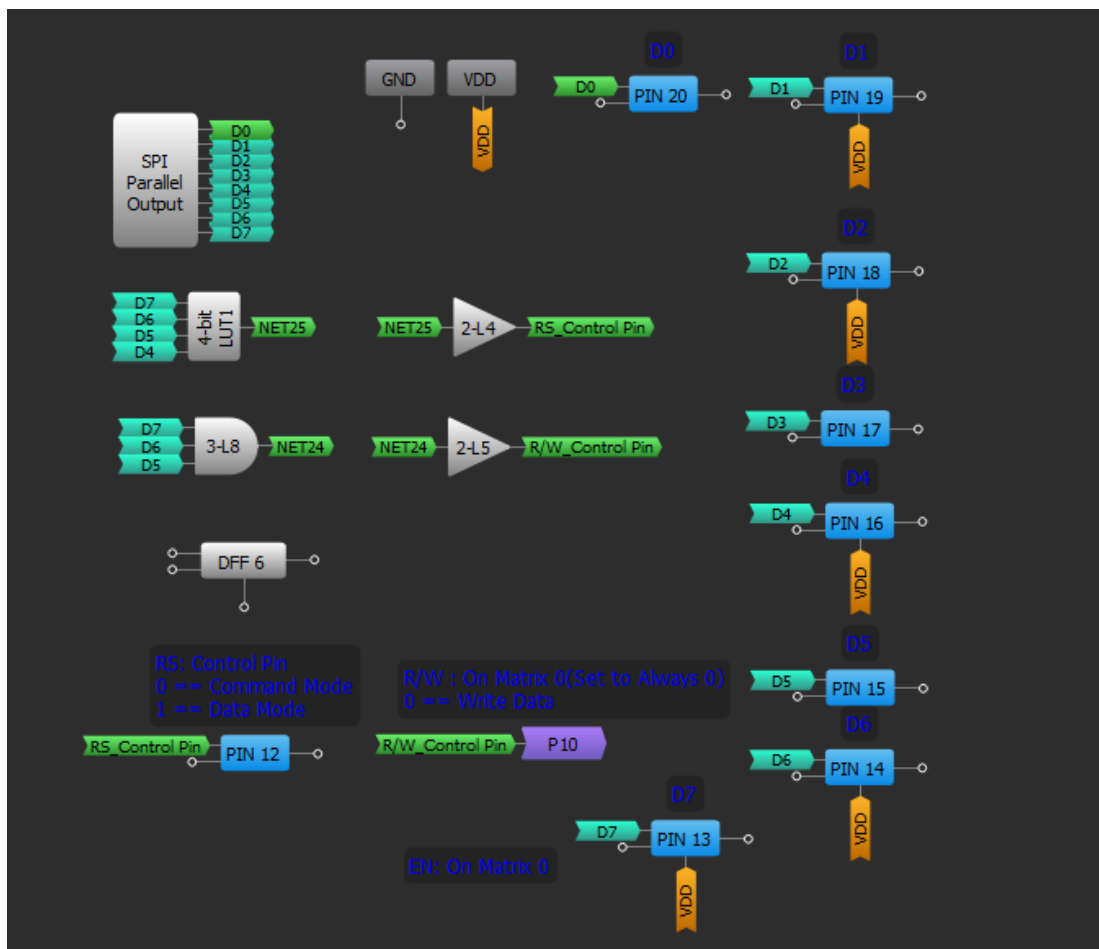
GND

VDD

VDD

D0

D0

PIN 20

D1

D1

PIN 19

VDD

SPI Parallel Output

D0
D1
D2
D3
D4
D5
D6
D7

D2

D2

PIN 18

VDD

D7
D6
D5
D4

4-bit LUT1

NET25

NET25

2-L4

RS_Control Pin

D3

D3

PIN 17

D7
D6
D5

3-L8

NET24

NET24

2-L5

R/W_Control Pin

D4

D4

PIN 16

VDD

DFF 6

D5

RS: Control Pin
0 == Command Mode
1 == Data Mode

R/W : On Matrix 0(Set to Always 0)
0 == Write Data

D5

PIN 15

D6

RS_Control Pin

PIN 12

R/W_Control Pin

P10

D6

PIN 14

VDD

D7

D7

PIN 13

EN: On Matrix 0

VDD